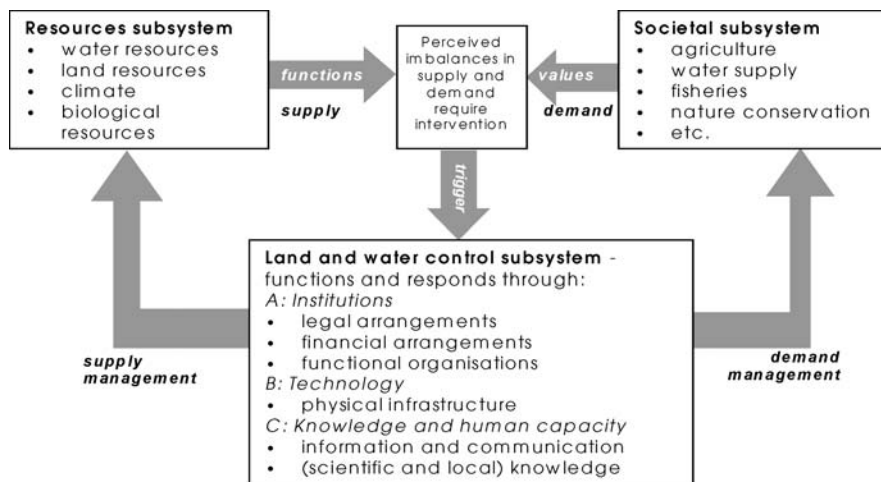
**Resources subsystem**
- water resources
- land resources
- climate
- biological resources

functions

supply

Perceived imbalances in supply and demand require intervention

values

demand

**Societal subsystem**
- agriculture
- water supply
- fisheries
- nature conservation
- etc.

trigger

**Land and water control subsystem** - functions and responds through:
*A: Institutions*
- legal arrangements
- financial arrangements
- functional organisations

*B: Technology*
- physical infrastructure

*C: Knowledge and human capacity*
- information and communication
- (scientific and local) knowledge

supply management

demand management